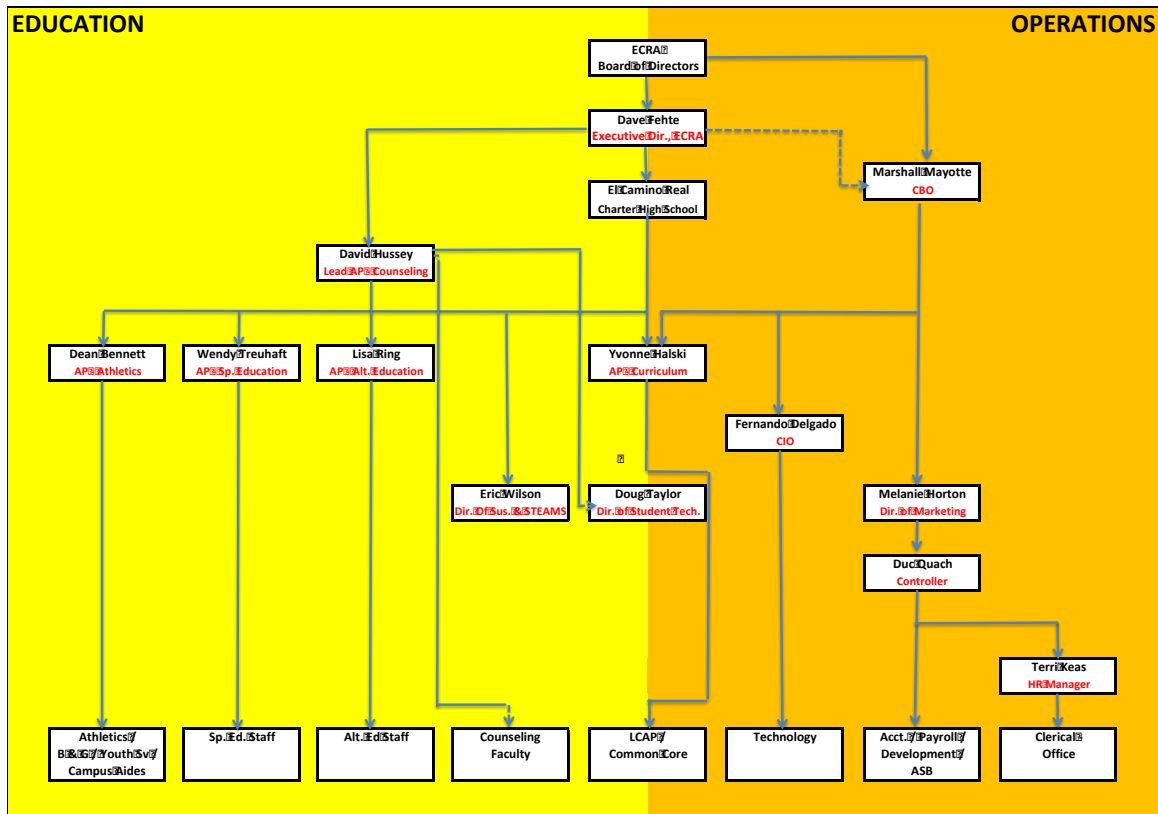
EDUCATION

OPERATIONS

ECRA
Board of Directors

Dave Fehte
Executive Dir., ECRA

El Camino Real
Charter High School

Marshall Mayotte
CBO

David Hussey
Lead AP - Counseling

Dean Bennett
AP - Athletics

Wendy Treuhaft
AP - Sp. Education

Lisa Ring
AP - Alt. Education

Yvonne Halski
AP - Curriculum

Fernando Delgado
CIO

Eric Wilson
Dir. Of Sus. & STEAMS

Doug Taylor
Dir. of Student Tech.

Melanie Horton
Dir. of Marketing

Duc Quach
Controller

Terri Keas
HR Manager

Athletics /
B&G / Youth Sv /
Campus Aides

Sp. Ed. Staff

Alt. Ed Staff

Counseling
Faculty

LCAP /
Common Core

Technology

Acct. / Payroll /
Development /
ASB

Clerical
Office